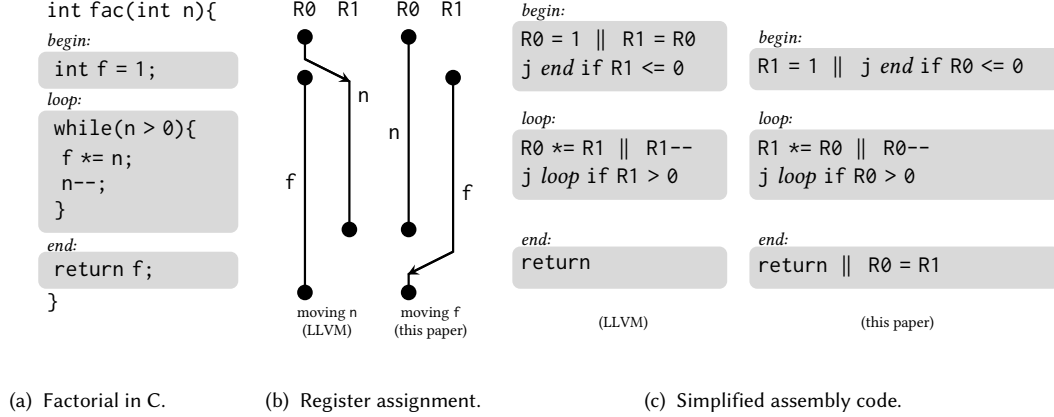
int fac(int n){
*begin:*
int f = 1;
*loop:*
while(n > 0){
f *= n;
n--;
}
*end:*
return f;
}

R0 R1 R0 R1

n

f

n

f

moving n (LLVM)

moving f (this paper)

*begin:*
R0 = 1 ∥ R1 = R0
j *end* if R1 <= 0

*loop:*
R0 *= R1 ∥ R1--
j *loop* if R1 > 0

*end:*
return

(LLVM)

*begin:*
R1 = 1 ∥ j *end* if R0 <= 0

*loop:*
R1 *= R0 ∥ R0--
j *loop* if R0 > 0

*end:*
return ∥ R0 = R1

(this paper)

(a) Factorial in C.

(b) Register assignment.

(c) Simplified assembly code.